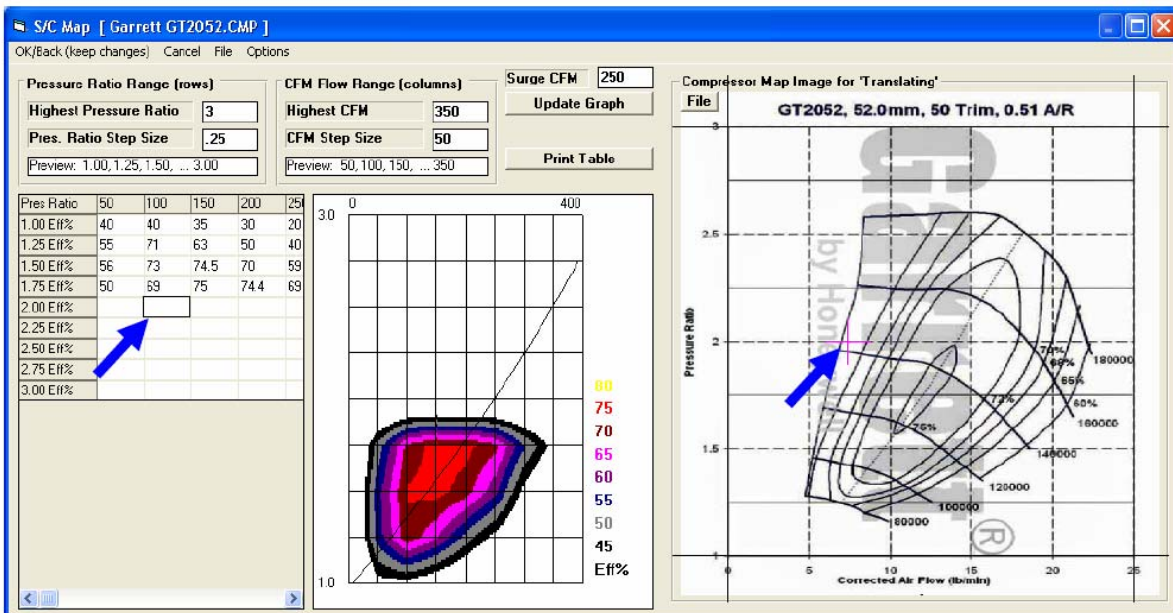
S/C Map [ Garrett GT2052.CMP ]

OK/Back (keep changes) Cancel File Options

Pressure Ratio Range (rows)

Highest Pressure Ratio 3

Pres. Ratio Step Size .25

Preview: 1.00, 1.25, 1.50, ... 3.00

CFM Flow Range (columns)

Highest CFM 350

CFM Step Size 50

Preview: 50, 100, 150, ... 350

Surge CFM 250

Update Graph

Print Table

| Pres Ratio | 50 | 100 | 150 | 200 | 25 |
|---|---|---|---|---|---|
| 1.00 Eff% | 40 | 40 | 35 | 30 | 20 |
| 1.25 Eff% | 55 | 71 | 63 | 50 | 40 |
| 1.50 Eff% | 56 | 73 | 74.5 | 70 | 59 |
| 1.75 Eff% | 50 | 69 | 75 | 74.4 | 69 |
| 2.00 Eff% | | | | | |
| 2.25 Eff% | | | | | |
| 2.50 Eff% | | | | | |
| 2.75 Eff% | | | | | |
| 3.00 Eff% | | | | | |

0 400
3.0
1.0

80
75
70
65
60
55
50
45
Eff%

Compressor Map Image for 'Translating'

File

GT2052, 52.0mm, 50 Trim, 0.51 A/R

Garrett by Honeywell

3
2.5
2
1.5
1
Pressure Ratio

70%
69%
65%
60%
73%
75%
180000
160000
140000
120000
100000
80000

0 5 10 15 20 25
Corrected Air Flow (lb/min)